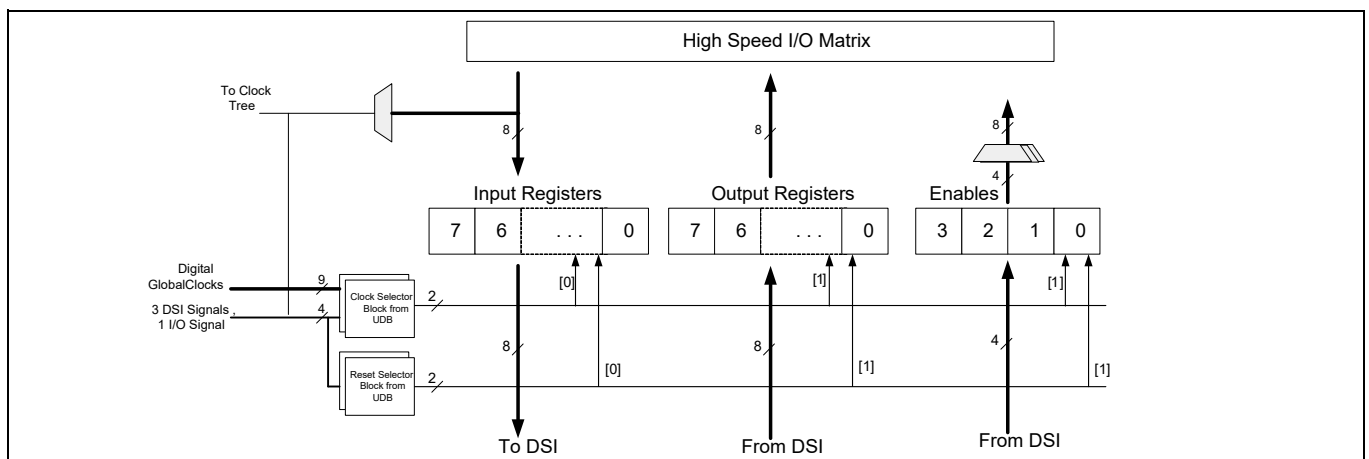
High Speed I/O Matrix

To Clock Tree

8

8

8

4

Input Registers

Output Registers

Enables

| 7 | 6 | . . . | 0 |
|---|---|---|---|

| 7 | 6 | . . . | 0 |
|---|---|---|---|

| 3 | 2 | 1 | 0 |
|---|---|---|---|

Digital GlobalClocks

9

3 DSI Signals , 1 I/O Signal

4

Clock Selector Block from UDB

2

[0]

[1]

[1]

Reset Selector Block from UDB

2

8

[0]

8

[1]

4

[1]

To DSI

From DSI

From DSI